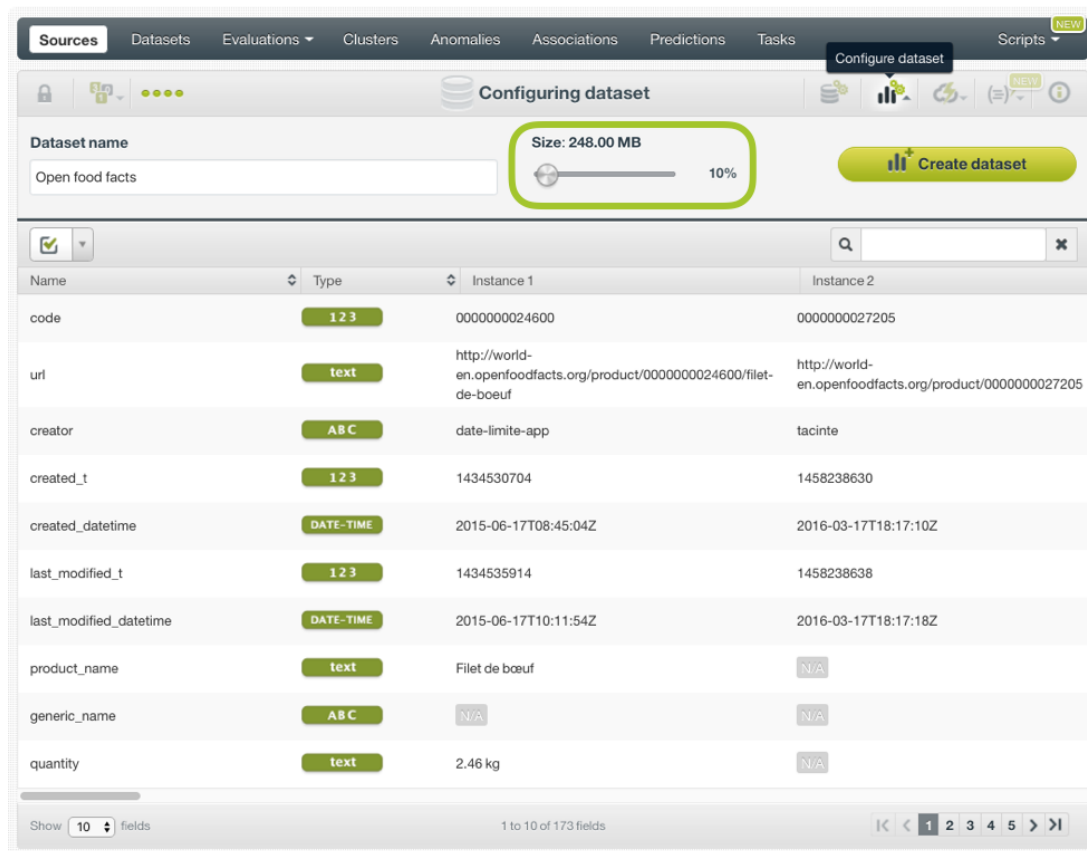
Sources Datasets Evaluations Clusters Anomalies Associations Predictions Tasks NEW Scripts

Configure dataset

Configuring dataset

NEW

Dataset name

Open food facts

Size: 248.00 MB

10%

Create dataset

| Name | Type | Instance 1 | Instance 2 |
|---|---|---|---|
| code | 123 | 0000000024600 | 0000000027205 |
| url | text | http://world-en.openfoodfacts.org/product/0000000024600/filet-de-boeuf | http://world-en.openfoodfacts.org/product/0000000027205 |
| creator | ABC | date-limite-app | tacinte |
| created_t | 123 | 1434530704 | 1458238630 |
| created_datetime | DATE-TIME | 2015-06-17T08:45:04Z | 2016-03-17T18:17:10Z |
| last_modified_t | 123 | 1434535914 | 1458238638 |
| last_modified_datetime | DATE-TIME | 2015-06-17T10:11:54Z | 2016-03-17T18:17:18Z |
| product_name | text | Filet de bœuf | N/A |
| generic_name | ABC | N/A | N/A |
| quantity | text | 2.46 kg | N/A |

Show 10 fields

1 to 10 of 173 fields

1 2 3 4 5